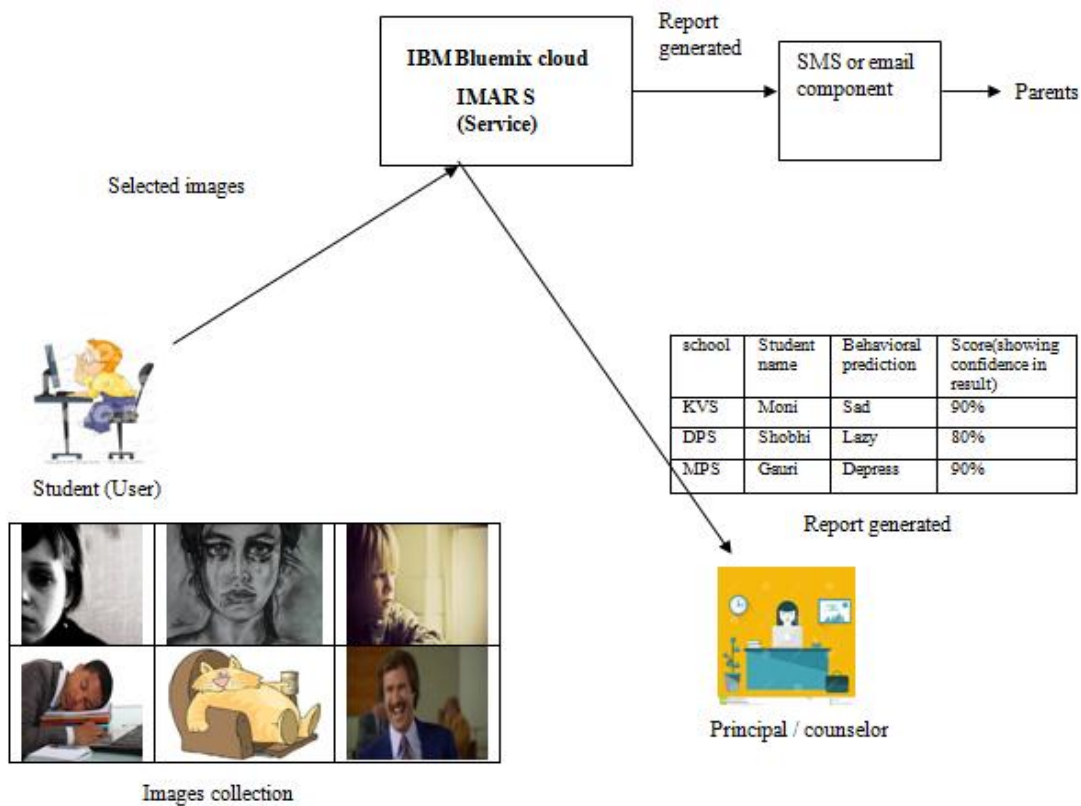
IBM Bluemix cloud
IMAR S
(Service)

Report generated

SMS or email component

Parents

Selected images

| school | Student name | Behavioral prediction | Score(showing confidence in result) |
|---|---|---|---|
| KVS | Moni | Sad | 90% |
| DPS | Shobhi | Lazy | 80% |
| MPS | Gauri | Depress | 90% |

Report generated

Student (User)

Principal / counselor

Images collection